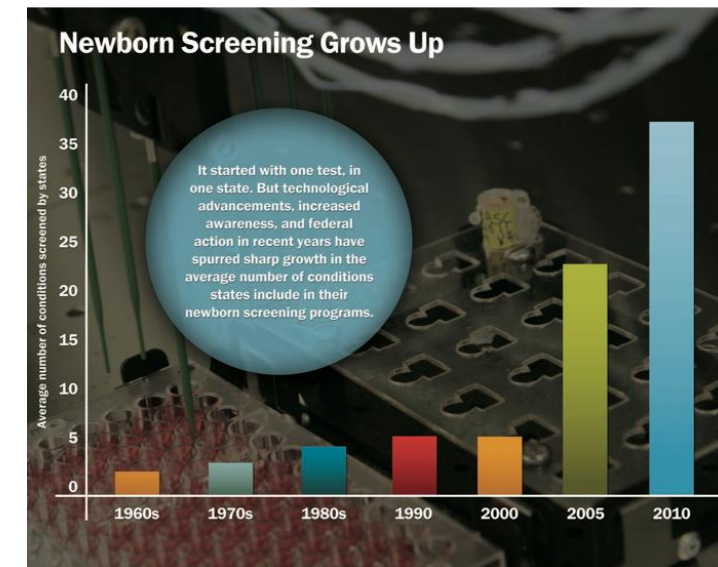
Newborn Screening Grows Up

It started with one test, in one state. But technological advancements, increased awareness, and federal action in recent years have spurred sharp growth in the average number of conditions states include in their newborn screening programs.

Average number of conditions screened by states

40
35
30
25
20
15
10
5
0

1960s
1970s
1980s
1990
2000
2005
2010